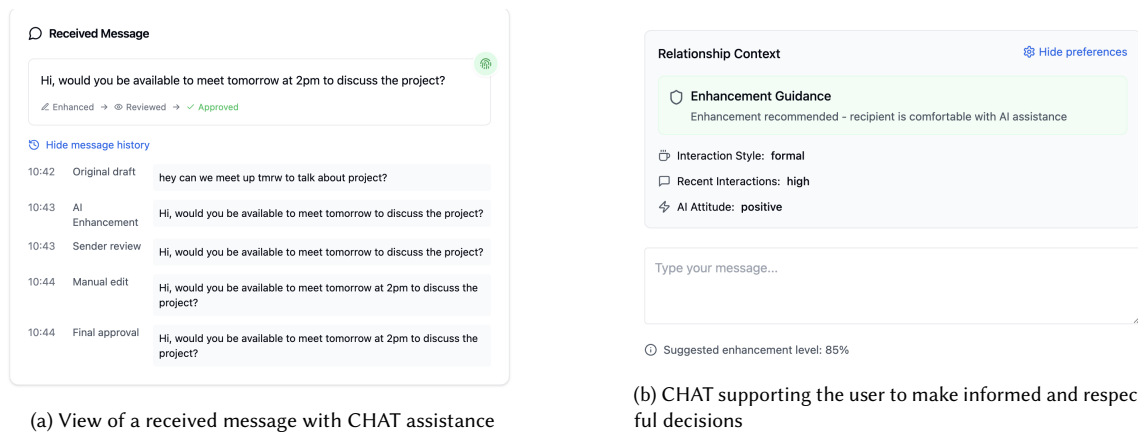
Received Message

Hi, would you be available to meet tomorrow at 2pm to discuss the project?

Enhanced → Reviewed → ✓ Approved

Hide message history

| | | |
|---|---|---|
| 10:42 | Original draft | hey can we meet up tmrw to talk about project? |
| 10:43 | AI Enhancement | Hi, would you be available to meet tomorrow to discuss the project? |
| 10:43 | Sender review | Hi, would you be available to meet tomorrow to discuss the project? |
| 10:44 | Manual edit | Hi, would you be available to meet tomorrow at 2pm to discuss the project? |
| 10:44 | Final approval | Hi, would you be available to meet tomorrow at 2pm to discuss the project? |

(a) View of a received message with CHAT assistance

Relationship Context

Hide preferences

Enhancement Guidance

Enhancement recommended - recipient is comfortable with AI assistance

Interaction Style: formal

Recent Interactions: high

AI Attitude: positive

Type your message...

Suggested enhancement level: 85%

(b) CHAT supporting the user to make informed and respec ful decisions